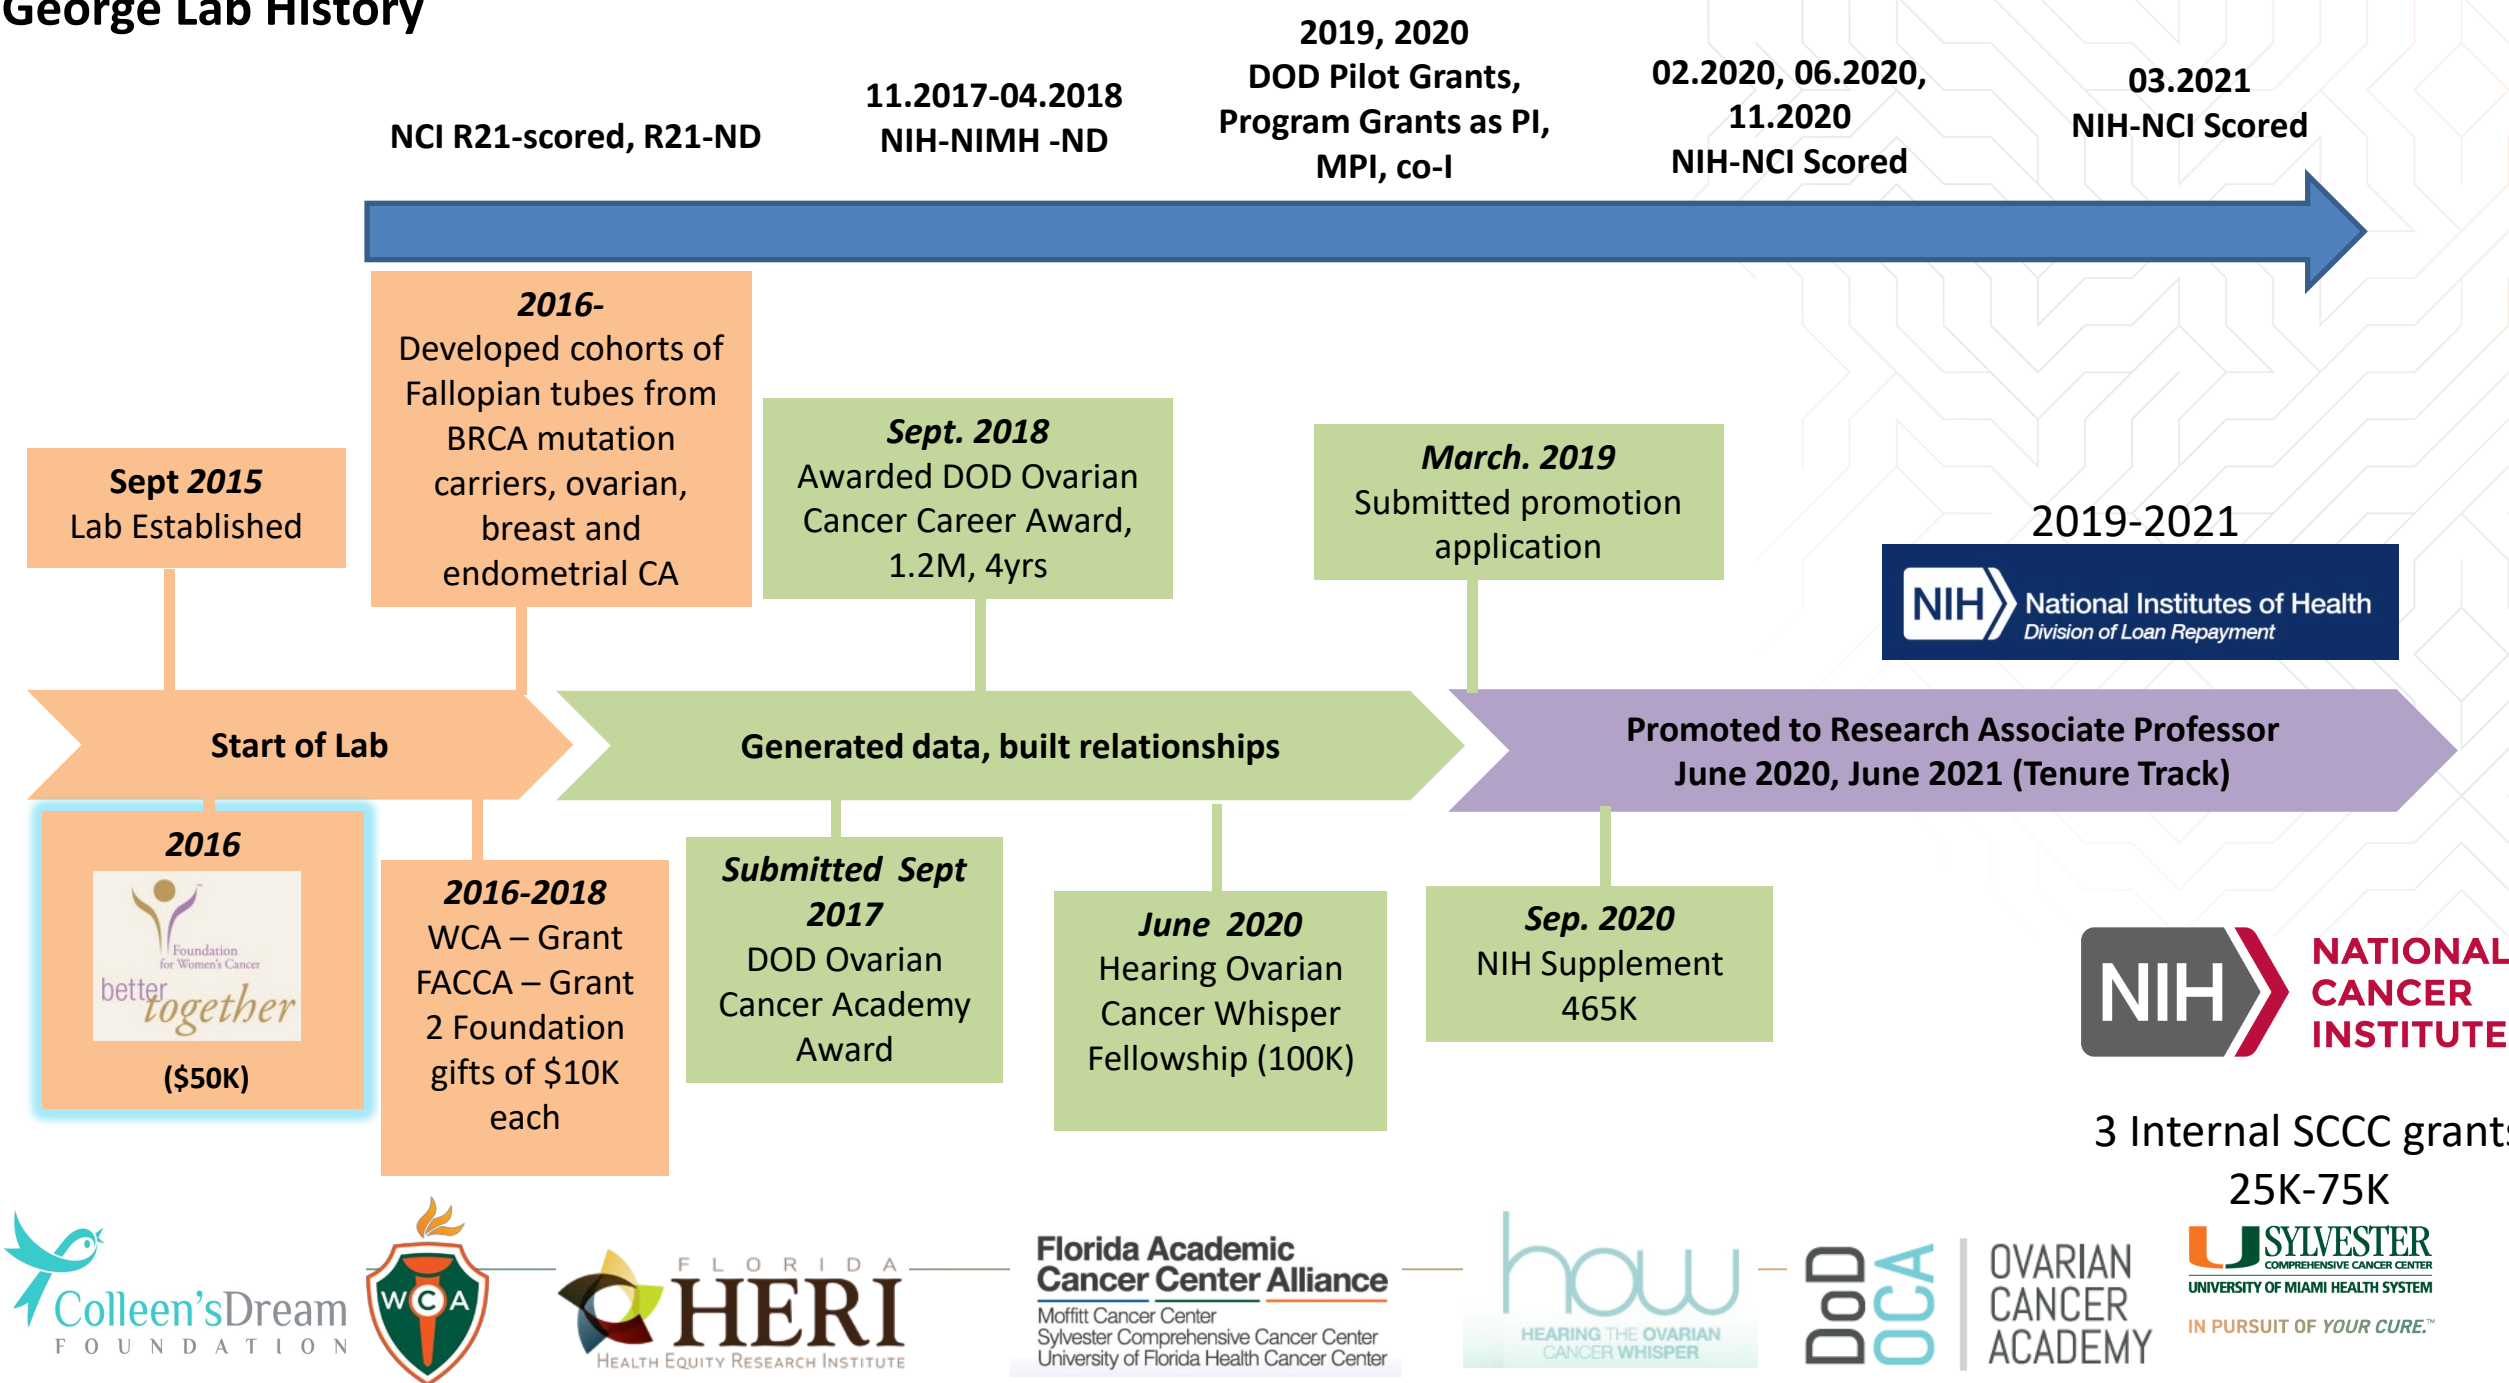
George Lab History

NCI R21-scored, R21-ND

11.2017-04.2018
NIH-NIMH -ND

2019, 2020
DOD Pilot Grants, Program Grants as PI, MPI, co-I

02.2020, 06.2020, 11.2020
NIH-NCI Scored

03.2021
NIH-NCI Scored

Sept 2015
Lab Established

2016-
Developed cohorts of Fallopian tubes from BRCA mutation carriers, ovarian, breast and endometrial CA

Sept. 2018
Awarded DOD Ovarian Cancer Career Award, 1.2M, 4yrs

March. 2019
Submitted promotion application

2019-2021

NIH National Institutes of Health
Division of Loan Repayment

Start of Lab

Generated data, built relationships

Promoted to Research Associate Professor
June 2020, June 2021 (Tenure Track)

2016
Foundation for Women's Cancer
better together
($50K)

2016-2018
WCA – Grant
FACCA – Grant
2 Foundation gifts of $10K each

Submitted Sept 2017
DOD Ovarian Cancer Academy Award

June 2020
Hearing Ovarian Cancer Whisper Fellowship (100K)

Sep. 2020
NIH Supplement 465K

NIH NATIONAL CANCER INSTITUTE

3 Internal SCCC grant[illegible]
25K-75K

Colleen's Dream FOUNDATION

WCA

FLORIDA HERI
Health Equity Research Institute

Florida Academic Cancer Center Alliance
Moffitt Cancer Center
Sylvester Comprehensive Cancer Center
University of Florida Health Cancer Center

how
HEARING THE OVARIAN CANCER WHISPER

DoD OCA
OVARIAN CANCER ACADEMY

U SYLVESTER
COMPREHENSIVE CANCER CENTER
UNIVERSITY OF MIAMI HEALTH SYSTEM
IN PURSUIT OF YOUR CURE.™